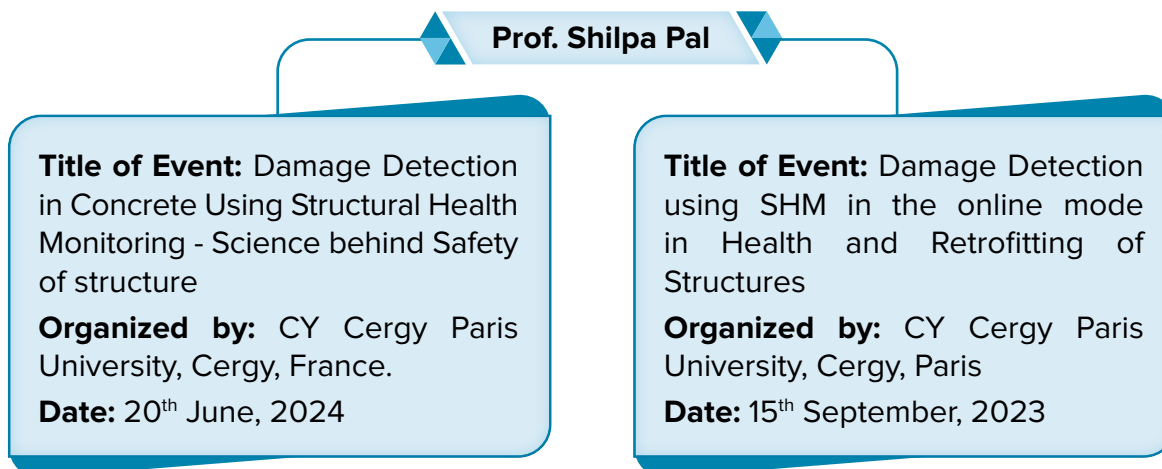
Prof. Shilpa Pal

**Title of Event:** Damage Detection in Concrete Using Structural Health Monitoring - Science behind Safety of structure

**Organized by:** CY Cergy Paris University, Cergy, France.

**Date:** 20$^{th}$ June, 2024

**Title of Event:** Damage Detection using SHM in the online mode in Health and Retrofitting of Structures

**Organized by:** CY Cergy Paris University, Cergy, Paris

**Date:** 15$^{th}$ September, 2023